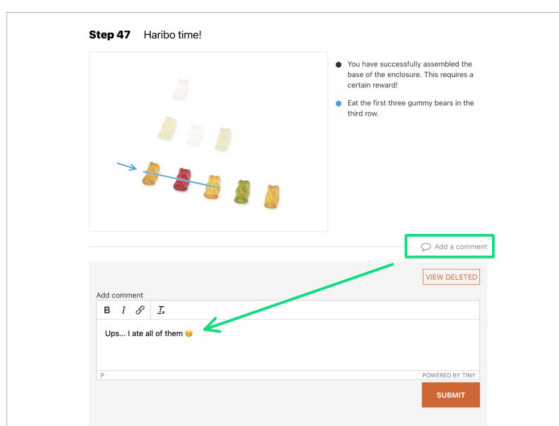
Step 47 Haribo time!

You have successfully assembled the base of the enclosure. This requires a certain reward!

Eat the first three gummy bears in the third row.

Add a comment

VIEW DELETED

Add comment

B I $T_x$

Ups... I ate all of them 😋

P

POWERED BY TINY

SUBMIT